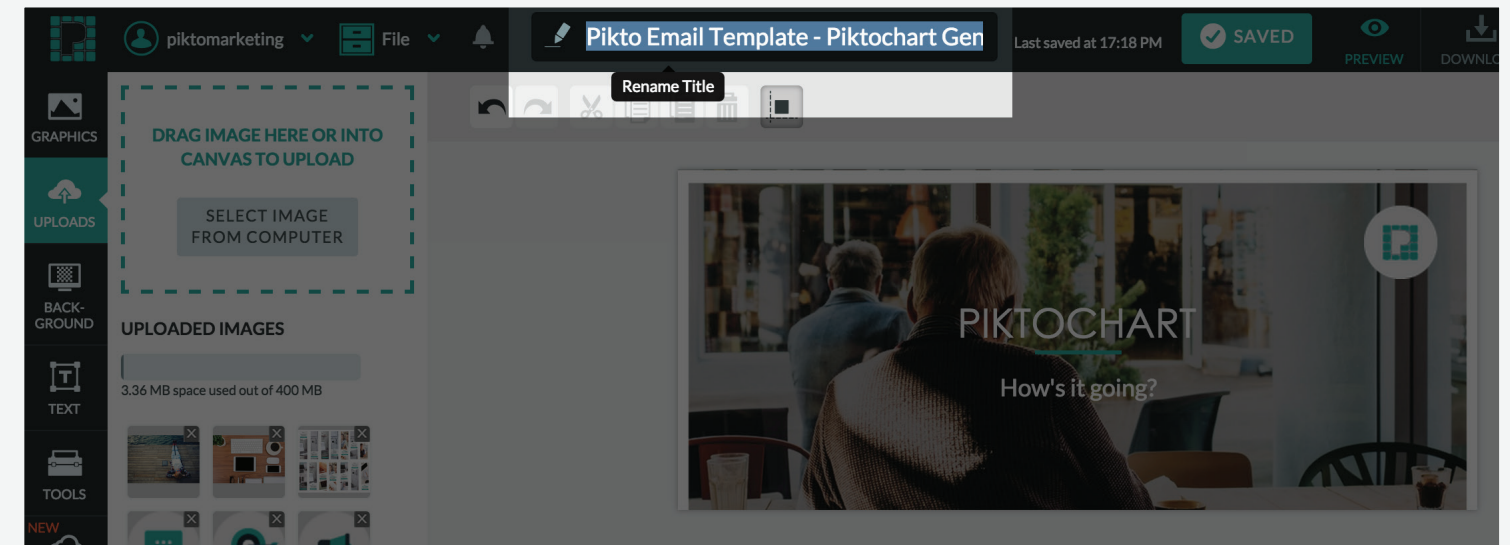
piktomarketing File

Pikto Email Template - Piktochart Gen

Rename Title

Last saved at 17:18 PM

SAVED

PREVIEW

DOWNLO

GRAPHICS

UPLOADS

BACK-GROUND

TEXT

TOOLS

NEW

DRAG IMAGE HERE OR INTO CANVAS TO UPLOAD

SELECT IMAGE FROM COMPUTER

UPLOADED IMAGES

3.36 MB space used out of 400 MB

PIKTOCHART

How's it going?